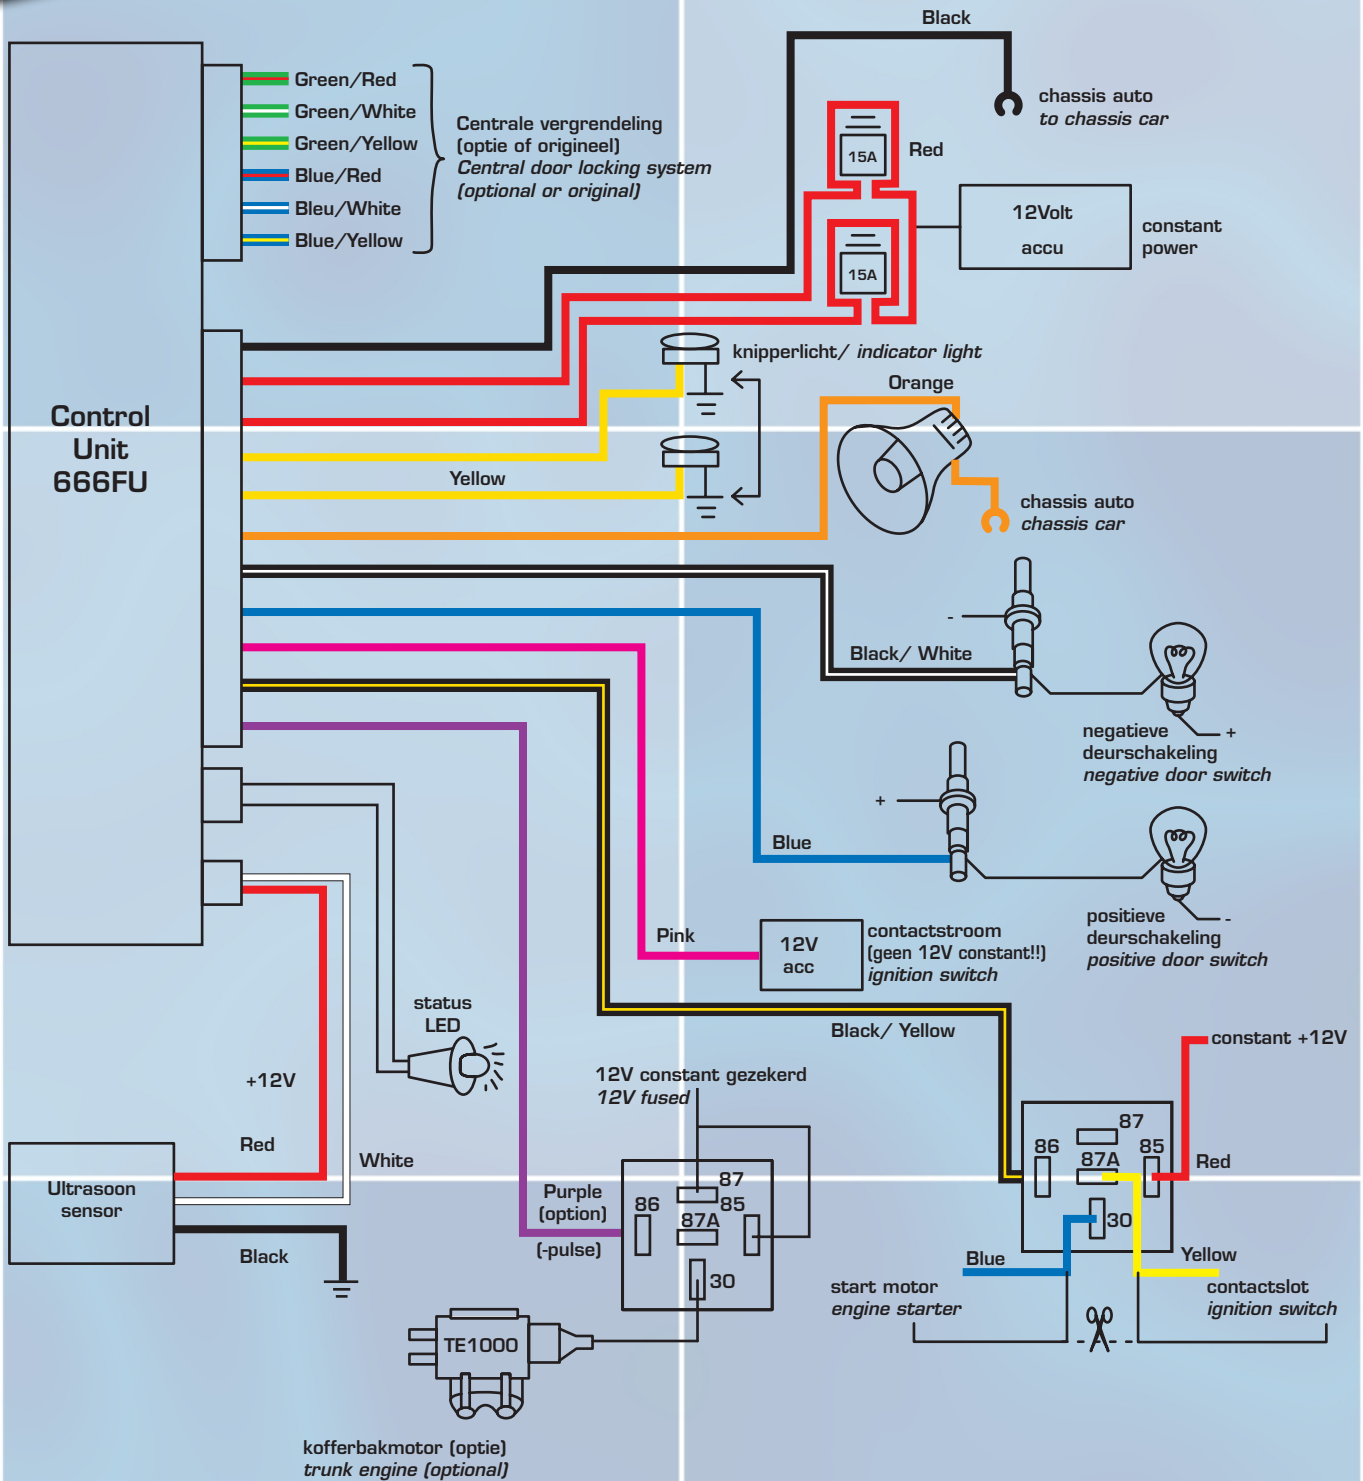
Black

chassis auto
to chassis car

Green/Red
Green/White
Green/Yellow
Blue/Red
Bleu/White
Blue/Yellow

Centrale vergrendeling
(optie of origineel)
Central door locking system
(optional or original)

15A

Red

12Volt
accu

constant
power

15A

knipperlicht/ indicator light

Orange

Control
Unit
666FU

Yellow

chassis auto
chassis car

-

Black/ White

negatieve
deurschakeling
negative door switch

+

+

Blue

positieve
deurschakeling
positive door switch

-

Pink

12V
acc

contactstroom
(geen 12V constant!!)
ignition switch

status
LED

Black/ Yellow

constant +12V

+12V

12V constant gezekerd
12V fused

87
86
87A
85
Red

Red

White

Ultrasoon
sensor

Purple
(option)

(-pulse)

87
86
85
87A

30

30

Black

Blue

Yellow

start motor
engine starter

contactslot
ignition switch

TE1000

kofferbakmotor (optie)
trunk engine (optional)